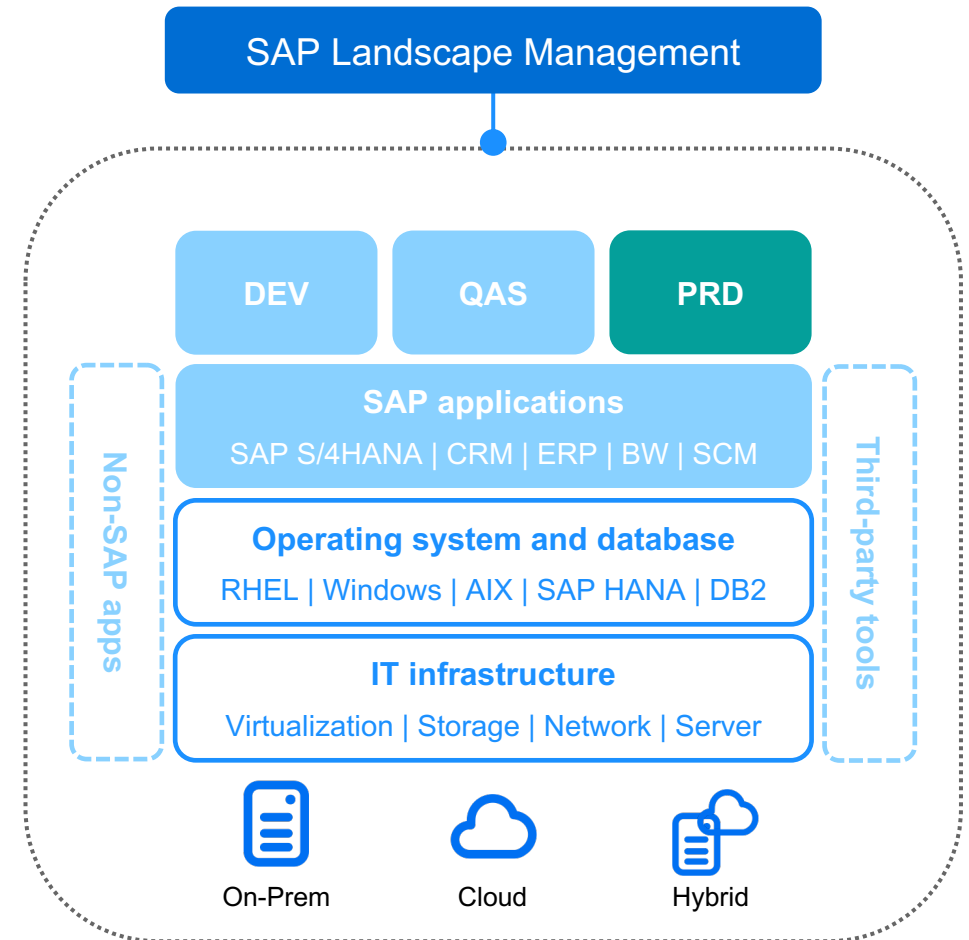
SAP Landscape Management

DEV

QAS

PRD

Non-SAP apps

SAP applications

SAP S/4HANA | CRM | ERP | BW | SCM

Third-party tools

Operating system and database

RHEL | Windows | AIX | SAP HANA | DB2

IT infrastructure

Virtualization | Storage | Network | Server

On-Prem

Cloud

Hybrid